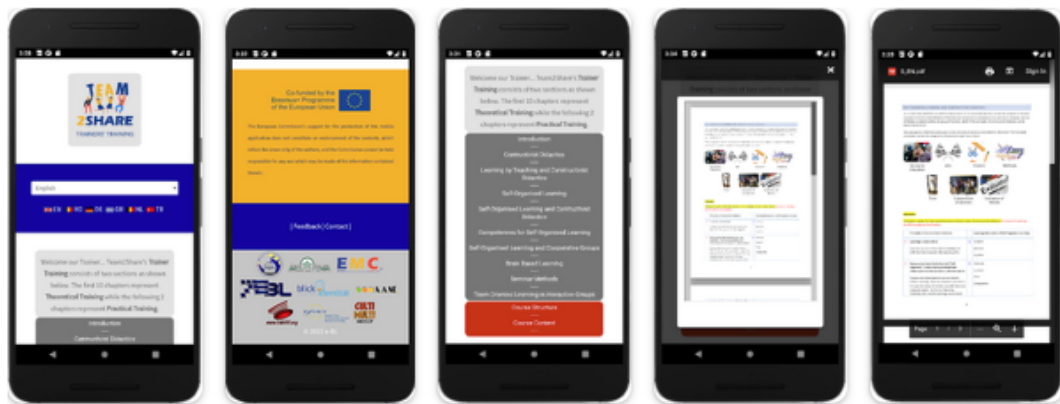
TEAM 2SHARE
TRAINERS' TRAINING

English

EN RO DE GR NL TR

Welcome our Trainer... Team2Share's Trainer Training consists of two sections as shown below. The first 10 chapters represent Theoretical Training while the following 3 chapters represent Practical Training.

Introduction
Constructivist Didactics

Co-funded by the Erasmus+ Programme of the European Union

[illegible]

| Feedback | Contact |

EMC
blick
CULTI MULTI

© 2022 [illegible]

Welcome our Trainer... Team2Share's Trainer Training consists of two sections as shown below. The first 10 chapters represent Theoretical Training while the following 3 chapters represent Practical Training.

Introduction
Constructivist Didactics
Learning by Teaching and Constructivist Didactics
Self-Organised Learning
Self-Organised Learning and Constructivist Didactics
Competences for Self-Organised Learning
Self-Organised Learning and Cooperative Groups
Brain Based Learning
Seminar Methods
Team Oriented Learning in Interactive Groups
Course Structure
Course Content

Sign In
Page